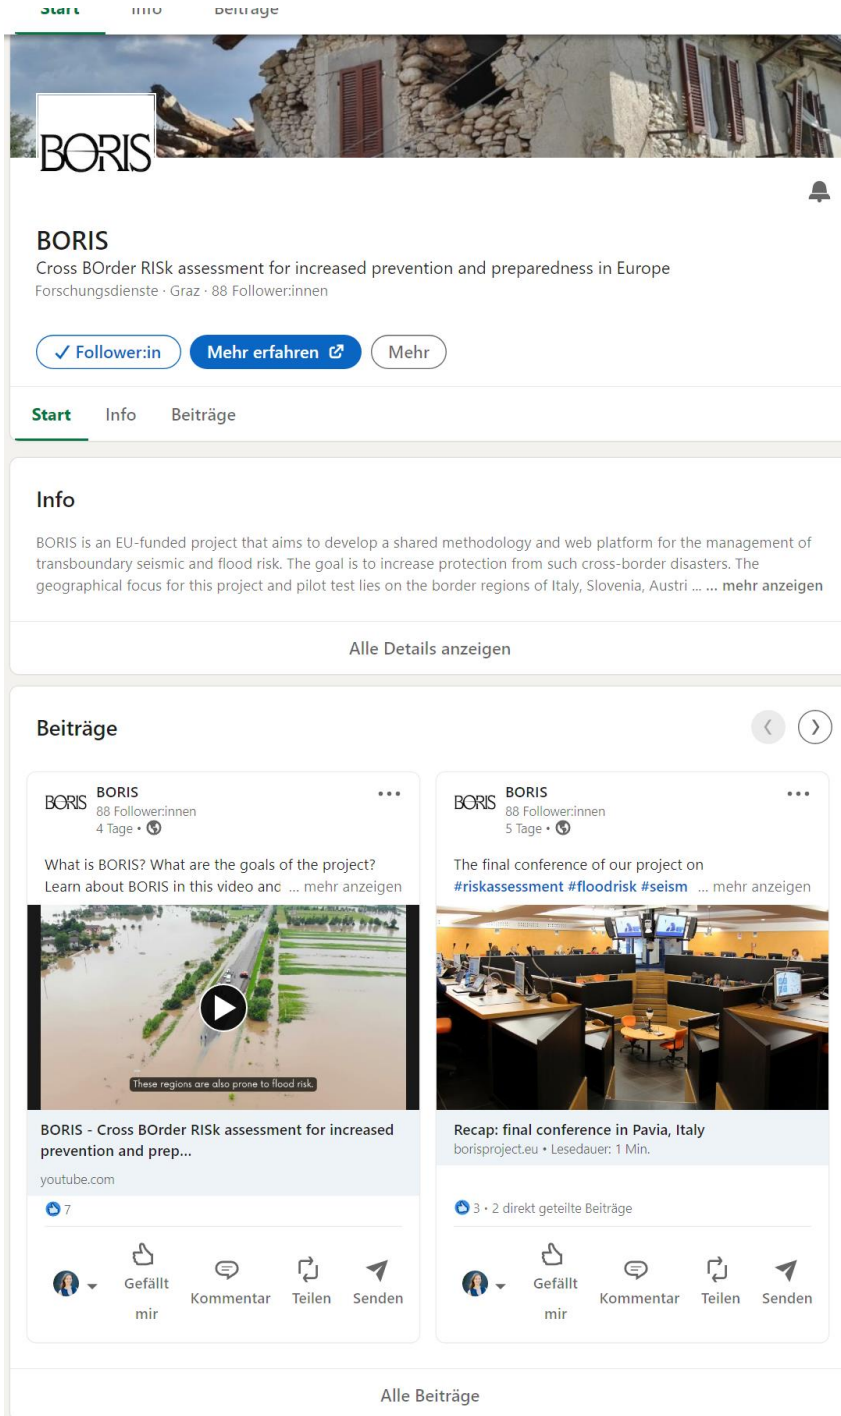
Start Info Beiträge

BORIS

BORIS
Cross BOrder RISk assessment for increased prevention and preparedness in Europe
Forschungsdienste · Graz · 88 Follower:innen

✓ Follower:in
Mehr erfahren
Mehr

Start Info Beiträge

Info

BORIS is an EU-funded project that aims to develop a shared methodology and web platform for the management of transboundary seismic and flood risk. The goal is to increase protection from such cross-border disasters. The geographical focus for this project and pilot test lies on the border regions of Italy, Slovenia, Austri ... ... mehr anzeigen

Alle Details anzeigen

Beiträge

BORIS
BORIS
88 Follower:innen
4 Tage •

What is BORIS? What are the goals of the project? Learn about BORIS in this video and ... mehr anzeigen

These regions are also prone to flood risk.

BORIS - Cross BOrder RISk assessment for increased prevention and prep...
youtube.com
7

Gefällt mir
Kommentar
Teilen
Senden

BORIS
BORIS
88 Follower:innen
5 Tage •

The final conference of our project on #riskassessment #floodrisk #seism ... mehr anzeigen

Recap: final conference in Pavia, Italy
borisproject.eu • Lesedauer: 1 Min.

3 • 2 direkt geteilte Beiträge

Gefällt mir
Kommentar
Teilen
Senden

Alle Beiträge